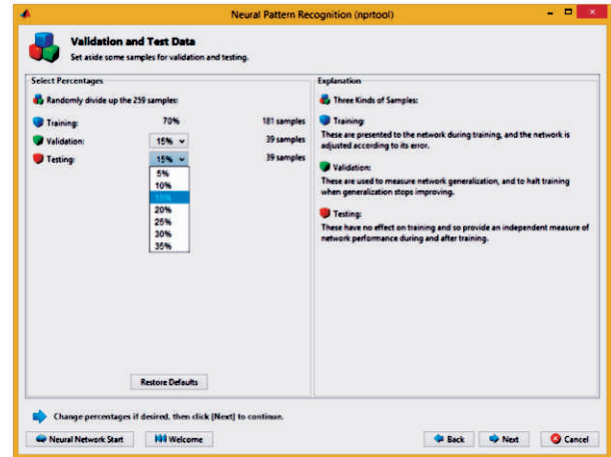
Neural Pattern Recognition (nprtool)

Validation and Test Data
Set aside some samples for validation and testing.

Select Percentages

Randomly divide up the 259 samples:

| | | |
|---|---|---|
| Training: | 70% | 181 samples |
| Validation: | 15% | 39 samples |
| Testing: | 15% | 39 samples |

5%
10%
15%
20%
25%
30%
35%

Restore Defaults

Explanation

Three Kinds of Samples:

Training:
These are presented to the network during training, and the network is adjusted according to its error.

Validation:
These are used to measure network generalization, and to halt training when generalization stops improving.

Testing:
These have no effect on training and so provide an independent measure of network performance during and after training.

Change percentages if desired, then click [Next] to continue.

Neural Network Start | Welcome | Back | Next | Cancel